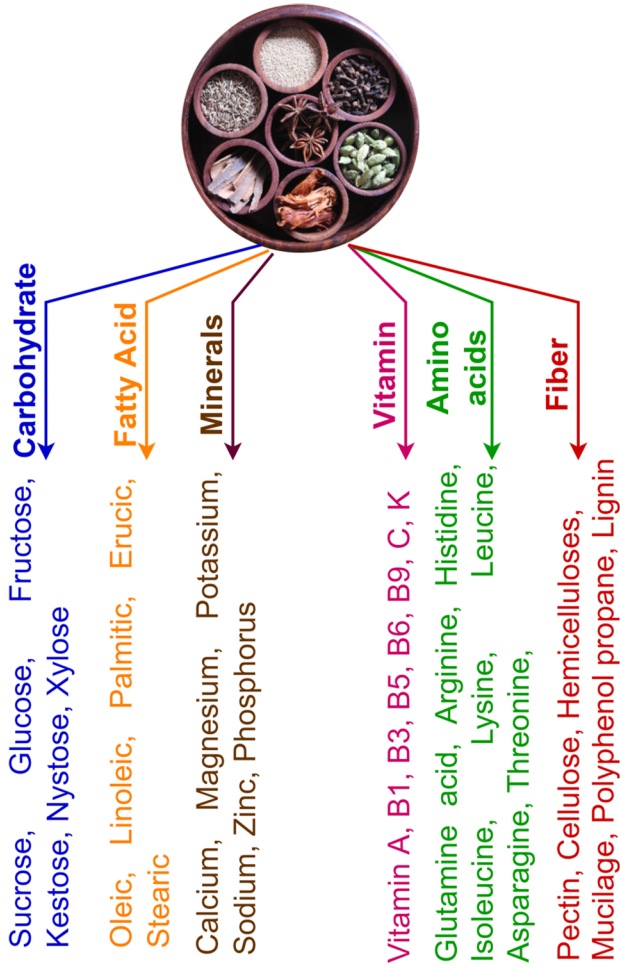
Carbohydrate

Sucrose, Glucose, Fructose, Kestose, Nystose, Xylose

Fatty Acid

Oleic, Linoleic, Palmitic, Erucic, Stearic

Minerals

Calcium, Magnesium, Potassium, Sodium, Zinc, Phosphorus

Vitamin

Vitamin A, B1, B3, B5, B6, B9, C, K

Amino acids

Glutamine acid, Arginine, Histidine, Isoleucine, Lysine, Leucine, Asparagine, Threonine,

Fiber

Pectin, Cellulose, Hemicelluloses, Mucilage, Polyphenol propane, Lignin